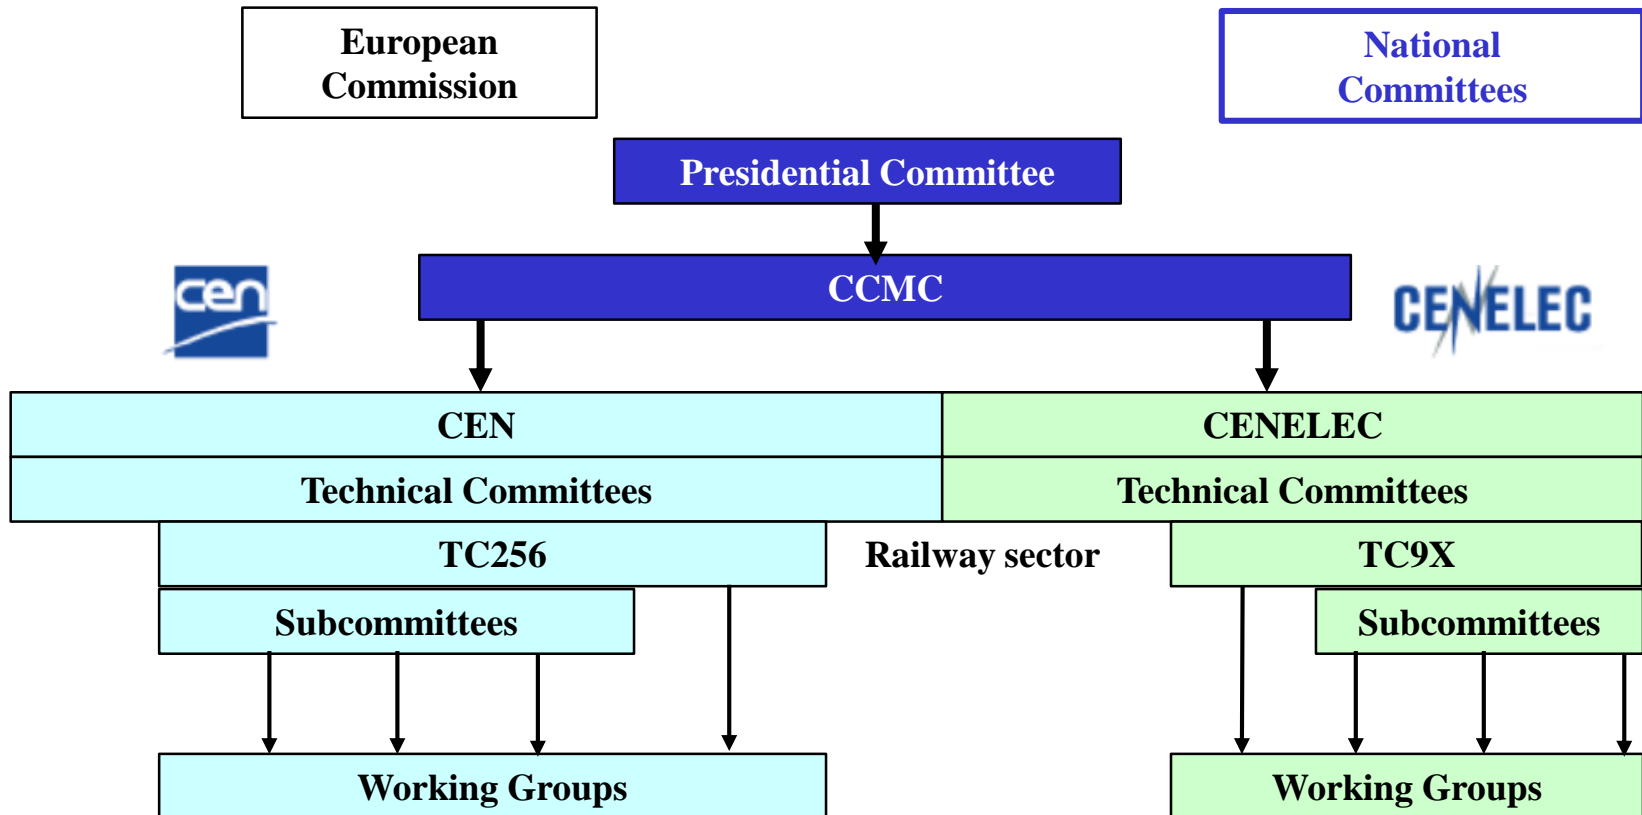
European Commission

National Committees

Presidential Committee

cen

CCMC

CENELEC

CEN

CENELEC

Technical Committees

Technical Committees

TC256

Railway sector

TC9X

Subcommittees

Subcommittees

Working Groups

Working Groups